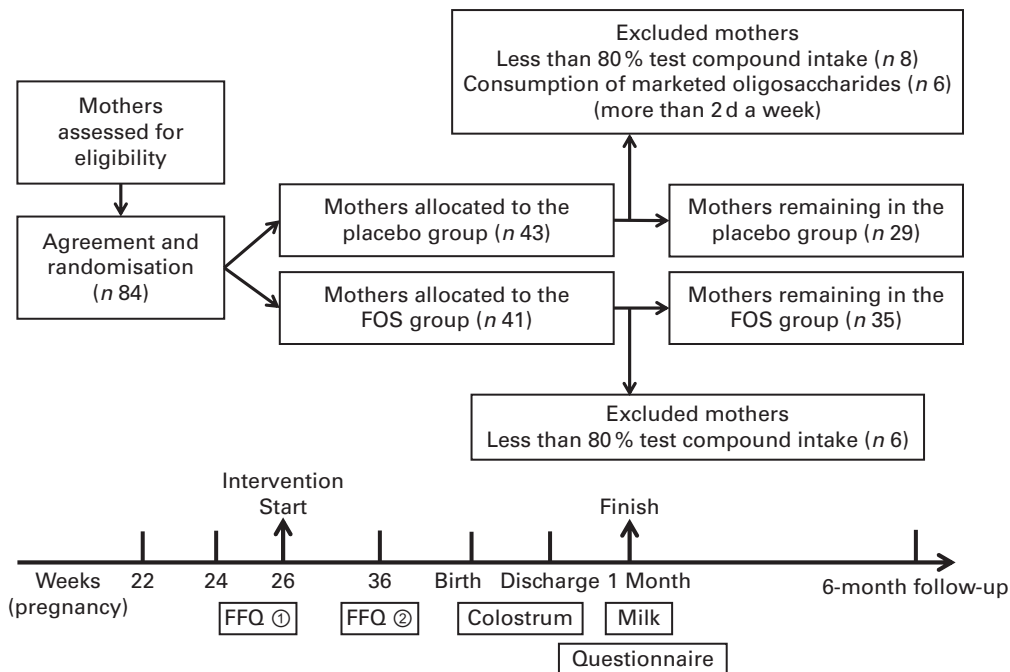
Mothers assessed for eligibility

Agreement and randomisation ($n$ 84)

Mothers allocated to the placebo group ($n$ 43)

Mothers allocated to the FOS group ($n$ 41)

Excluded mothers
Less than 80 % test compound intake ($n$ 8)
Consumption of marketed oligosaccharides ($n$ 6)
(more than 2 d a week)

Mothers remaining in the placebo group ($n$ 29)

Mothers remaining in the FOS group ($n$ 35)

Excluded mothers
Less than 80 % test compound intake ($n$ 6)

Intervention
Start

Finish

Weeks (pregnancy) 22 24 26 36 Birth Discharge 1 Month 6-month follow-up

FFQ ① FFQ ② Colostrum Milk

Questionnaire